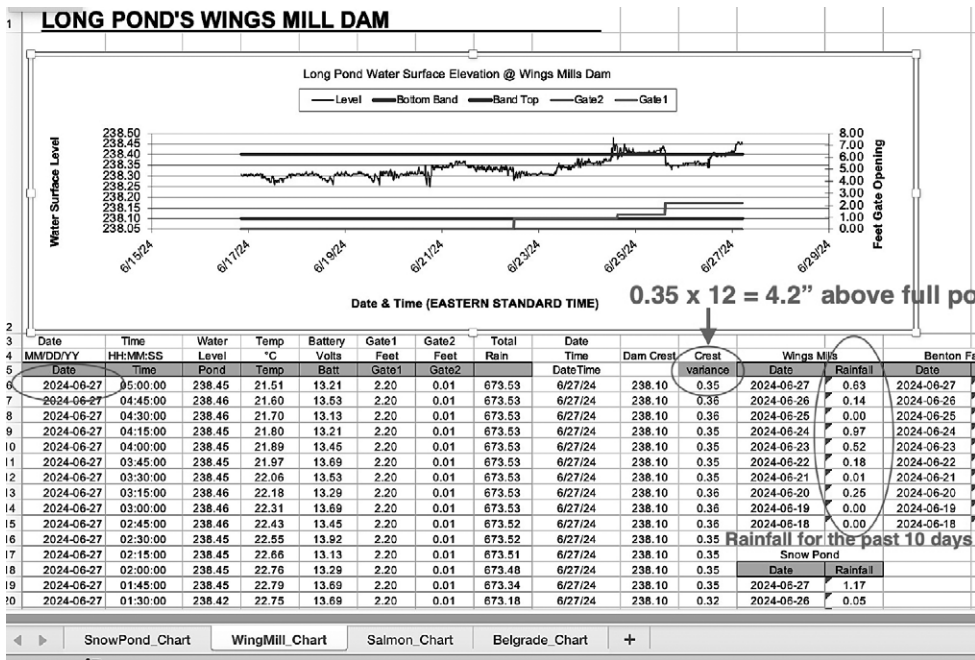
1 LONG POND'S WINGS MILL DAM

Long Pond Water Surface Elevation @ Wings Mills Dam

Level — Bottom Band — Band Top — Gate2 — Gate1

Water Surface Level

238.50
238.45
238.40
238.35
238.30
238.25
238.20
238.15
238.10
238.05

8.00
7.00
6.00
5.00
4.00
3.00
2.00
1.00
0.00

Feet Gate Opening

6/15/24 6/17/24 6/19/24 6/21/24 6/23/24 6/25/24 6/27/24 6/29/24

Date & Time (EASTERN STANDARD TIME)

0.35 x 12 = 4.2” above full po

| | Date | Time | Water | Temp | Battery | Gate1 | Gate2 | Total | Date | | Crest | Wings Mills | | Benton Fa |
|---|---|---|---|---|---|---|---|---|---|---|---|---|---|---|
| 4 | MM/DD/YY | HH:MM:SS | Level | °C | Volts | Feet | Feet | Rain | Time | Dam Crest | variance | | | |
| 5 | Date | Time | Pond | Temp | Batt | Gate1 | Gate2 | | DateTime | | variance | Date | Rainfall | Date |
| 6 | 2024-06-27 | 05:00:00 | 238.45 | 21.51 | 13.21 | 2.20 | 0.01 | 673.53 | 6/27/24 | 238.10 | 0.35 | 2024-06-27 | 0.63 | 2024-06-27 |
| 7 | 2024-06-27 | 04:45:00 | 238.46 | 21.60 | 13.53 | 2.20 | 0.01 | 673.53 | 6/27/24 | 238.10 | 0.36 | 2024-06-26 | 0.14 | 2024-06-26 |
| 8 | 2024-06-27 | 04:30:00 | 238.46 | 21.70 | 13.13 | 2.20 | 0.01 | 673.53 | 6/27/24 | 238.10 | 0.36 | 2024-06-25 | 0.00 | 2024-06-25 |
| 9 | 2024-06-27 | 04:15:00 | 238.45 | 21.80 | 13.21 | 2.20 | 0.01 | 673.53 | 6/27/24 | 238.10 | 0.35 | 2024-06-24 | 0.97 | 2024-06-24 |
| 10 | 2024-06-27 | 04:00:00 | 238.45 | 21.89 | 13.45 | 2.20 | 0.01 | 673.53 | 6/27/24 | 238.10 | 0.35 | 2024-06-23 | 0.52 | 2024-06-23 |
| 11 | 2024-06-27 | 03:45:00 | 238.45 | 21.97 | 13.69 | 2.20 | 0.01 | 673.53 | 6/27/24 | 238.10 | 0.35 | 2024-06-22 | 0.18 | 2024-06-22 |
| 12 | 2024-06-27 | 03:30:00 | 238.45 | 22.06 | 13.53 | 2.20 | 0.01 | 673.53 | 6/27/24 | 238.10 | 0.35 | 2024-06-21 | 0.01 | 2024-06-21 |
| 13 | 2024-06-27 | 03:15:00 | 238.46 | 22.18 | 13.29 | 2.20 | 0.01 | 673.53 | 6/27/24 | 238.10 | 0.36 | 2024-06-20 | 0.25 | 2024-06-20 |
| 14 | 2024-06-27 | 03:00:00 | 238.46 | 22.31 | 13.69 | 2.20 | 0.01 | 673.53 | 6/27/24 | 238.10 | 0.36 | 2024-06-19 | 0.00 | 2024-06-19 |
| 15 | 2024-06-27 | 02:45:00 | 238.46 | 22.43 | 13.45 | 2.20 | 0.01 | 673.52 | 6/27/24 | 238.10 | 0.36 | 2024-06-18 | 0.00 | 2024-06-18 |
| 16 | 2024-06-27 | 02:30:00 | 238.45 | 22.55 | 13.92 | 2.20 | 0.01 | 673.52 | 6/27/24 | 238.10 | 0.35 | | | |
| 17 | 2024-06-27 | 02:15:00 | 238.45 | 22.66 | 13.13 | 2.20 | 0.01 | 673.51 | 6/27/24 | 238.10 | 0.35 | Snow Pond | | |
| 18 | 2024-06-27 | 02:00:00 | 238.45 | 22.76 | 13.29 | 2.20 | 0.01 | 673.48 | 6/27/24 | 238.10 | 0.35 | Date | Rainfall | |
| 19 | 2024-06-27 | 01:45:00 | 238.45 | 22.79 | 13.69 | 2.20 | 0.01 | 673.34 | 6/27/24 | 238.10 | 0.35 | 2024-06-27 | 1.17 | |
| 20 | 2024-06-27 | 01:30:00 | 238.42 | 22.75 | 13.69 | 2.20 | 0.01 | 673.18 | 6/27/24 | 238.10 | 0.32 | 2024-06-26 | 0.05 | |

Rainfall for the past 10 days

SnowPond_Chart | WingMill_Chart | Salmon_Chart | Belgrade_Chart | +